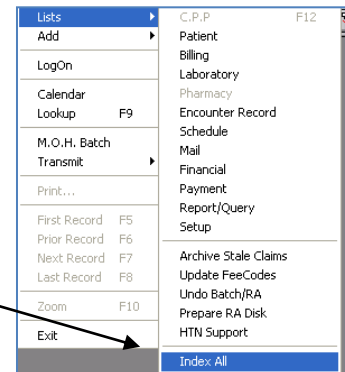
Lists
Add
LogOn
Calendar
Lookup F9
M.O.H. Batch
Transmit
Print...
First Record F5
Prior Record F6
Next Record F7
Last Record F8
Zoom F10
Exit

C.P.P F12
Patient
Billing
Laboratory
Pharmacy
Encounter Record
Schedule
Mail
Financial
Payment
Report/Query
Setup
Archive Stale Claims
Update FeeCodes
Undo Batch/RA
Prepare RA Disk
HTN Support
Index All